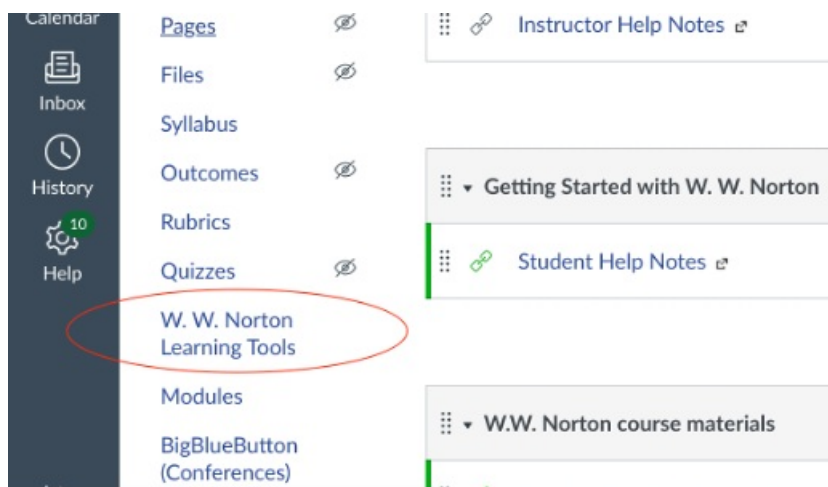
Calendar

Inbox

History

10

Help

Pages

Files

Syllabus

Outcomes

Rubrics

Quizzes

W. W. Norton Learning Tools

Modules

BigBlueButton (Conferences)

Instructor Help Notes

Getting Started with W. W. Norton

Student Help Notes

W.W. Norton course materials